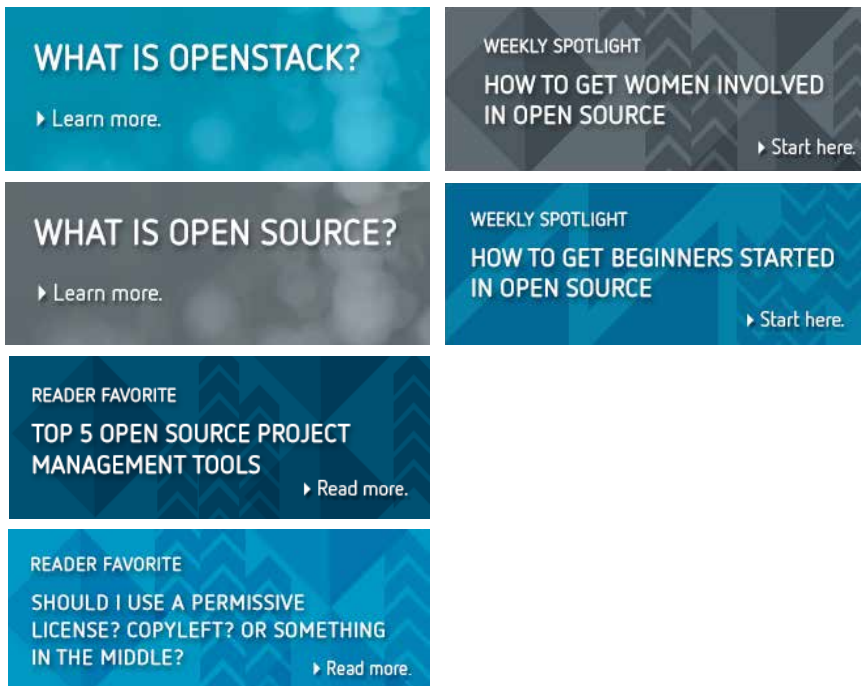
WHAT IS OPENSTACK?

Learn more.

WEEKLY SPOTLIGHT

HOW TO GET WOMEN INVOLVED IN OPEN SOURCE

Start here.

WHAT IS OPEN SOURCE?

Learn more.

WEEKLY SPOTLIGHT

HOW TO GET BEGINNERS STARTED IN OPEN SOURCE

Start here.

READER FAVORITE

TOP 5 OPEN SOURCE PROJECT MANAGEMENT TOOLS

Read more.

READER FAVORITE

SHOULD I USE A PERMISSIVE LICENSE? COPYLEFT? OR SOMETHING IN THE MIDDLE?

Read more.